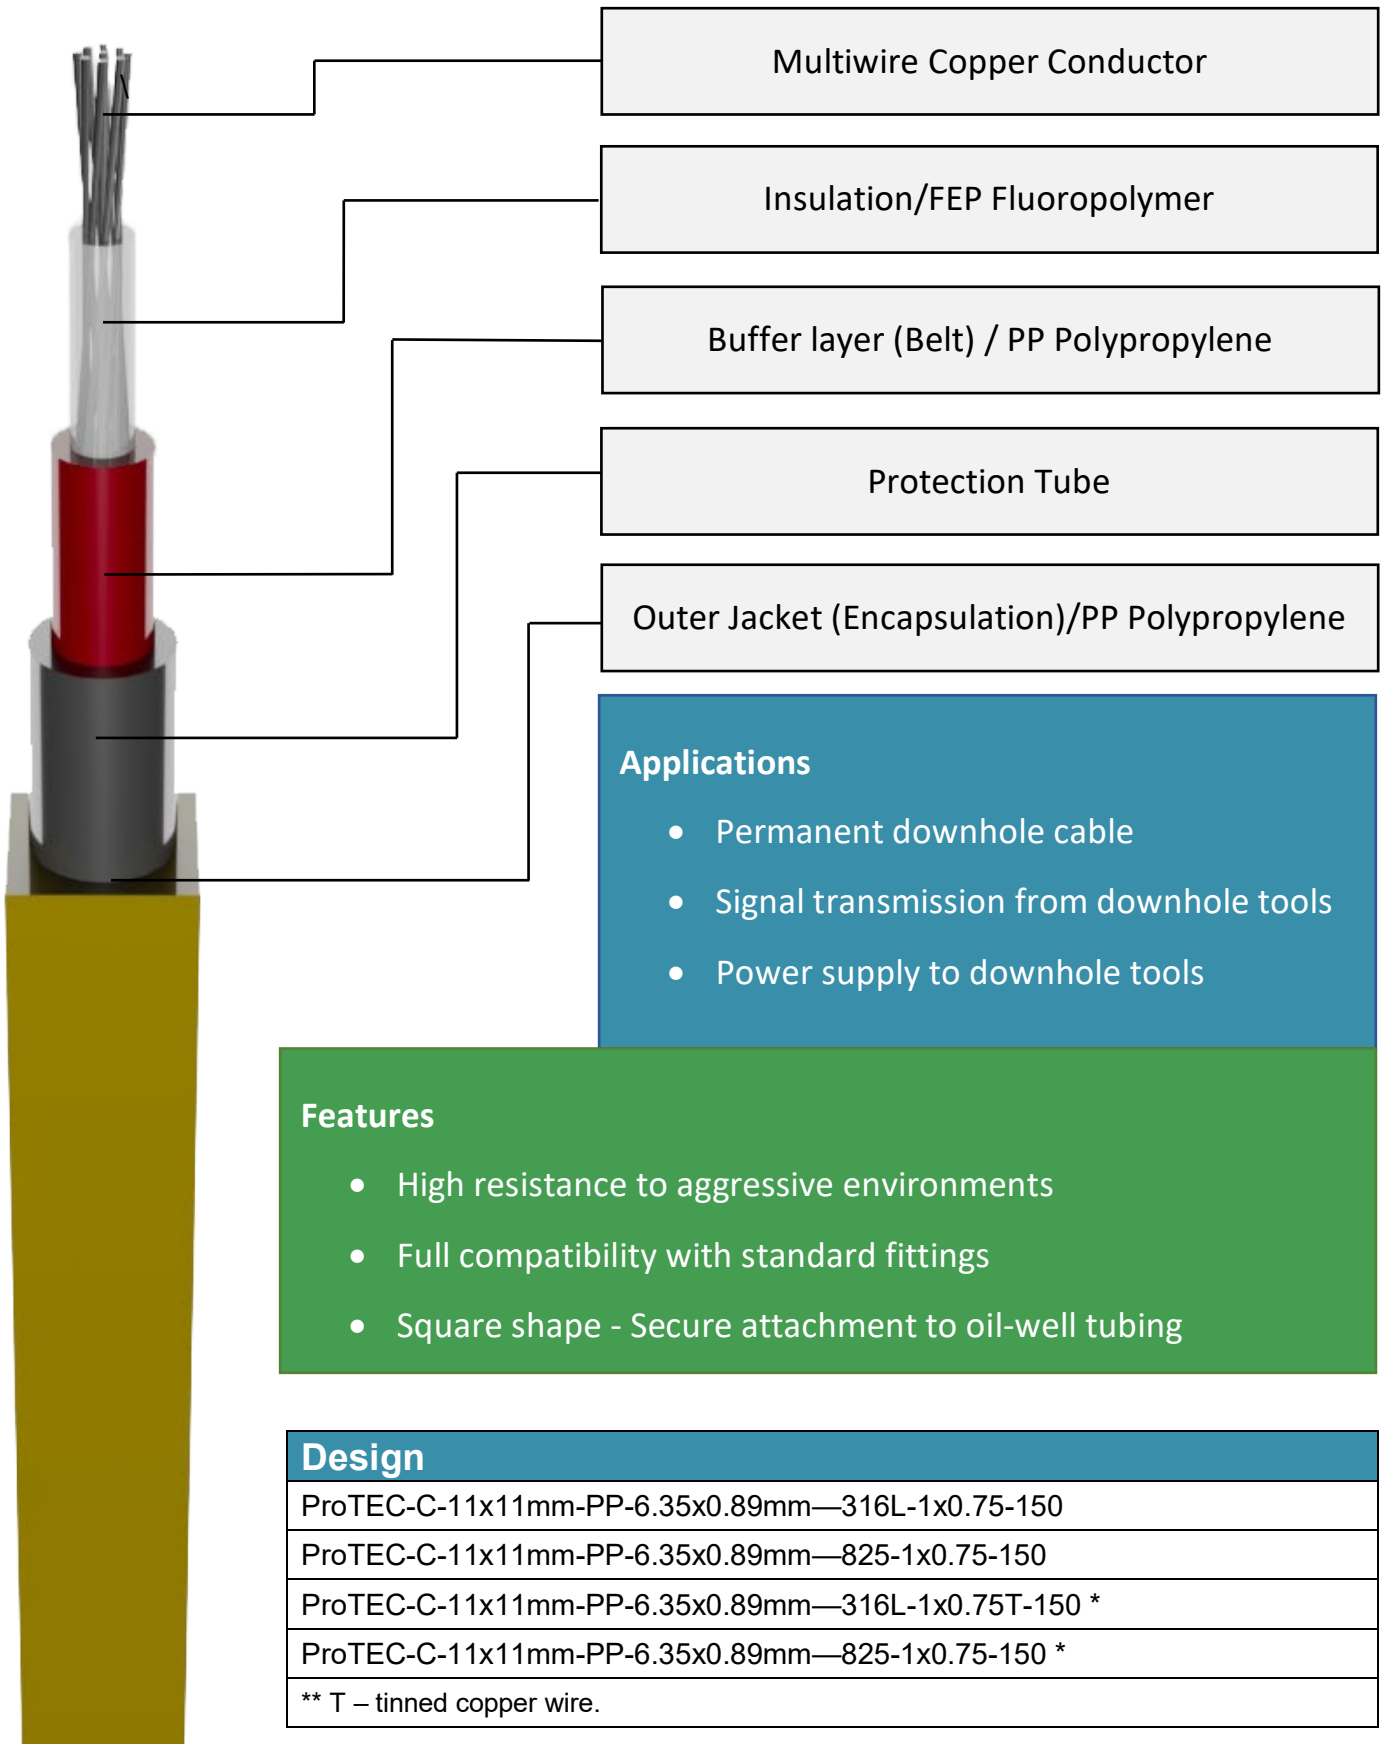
Multiwire Copper Conductor

Insulation/FEP Fluoropolymer

Buffer layer (Belt) / PP Polypropylene

Protection Tube

Outer Jacket (Encapsulation)/PP Polypropylene

Applications

- Permanent downhole cable
- Signal transmission from downhole tools
- Power supply to downhole tools

Features

- High resistance to aggressive environments
- Full compatibility with standard fittings
- Square shape - Secure attachment to oil-well tubing

| Design |
|---|
| ProTEC-C-11x11mm-PP-6.35x0.89mm—316L-1x0.75-150 |
| ProTEC-C-11x11mm-PP-6.35x0.89mm—825-1x0.75-150 |
| ProTEC-C-11x11mm-PP-6.35x0.89mm—316L-1x0.75T-150 * |
| ProTEC-C-11x11mm-PP-6.35x0.89mm—825-1x0.75-150 * |
| ** T – tinned copper wire. |